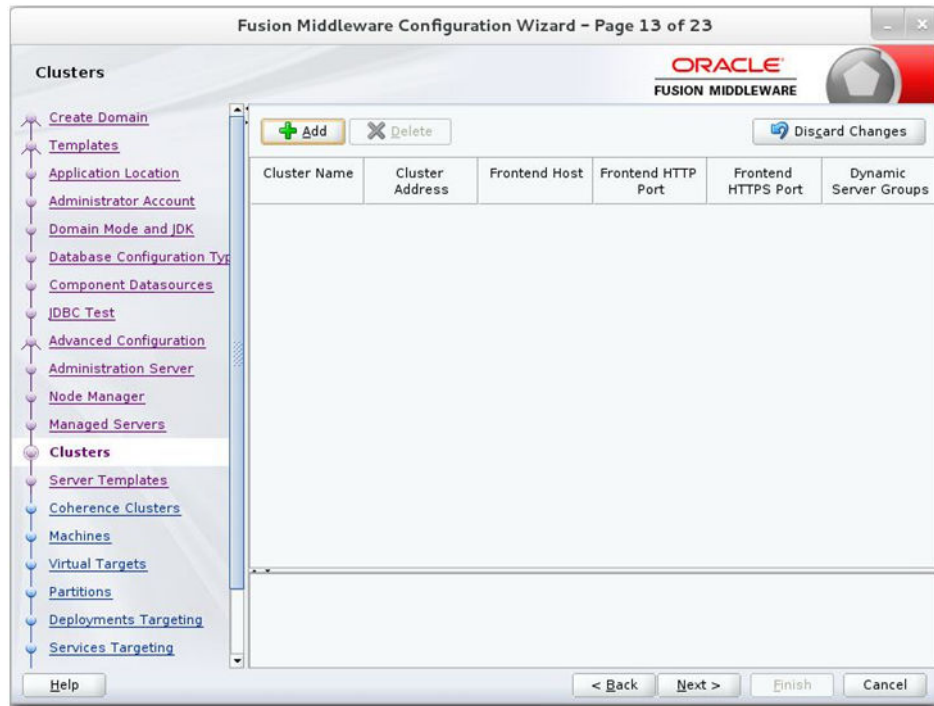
Fusion Middleware Configuration Wizard - Page 13 of 23

Clusters

ORACLE
FUSION MIDDLEWARE

Create Domain
Templates
Application Location
Administrator Account
Domain Mode and JDK
Database Configuration Typ
Component Datasources
JDBC Test
Advanced Configuration
Administration Server
Node Manager
Managed Servers
Clusters
Server Templates
Coherence Clusters
Machines
Virtual Targets
Partitions
Deployments Targeting
Services Targeting

Add
Delete
Discard Changes

| Cluster Name | Cluster Address | Frontend Host | Frontend HTTP Port | Frontend HTTPS Port | Dynamic Server Groups |
|---|---|---|---|---|---|

Help
< Back
Next >
Finish
Cancel